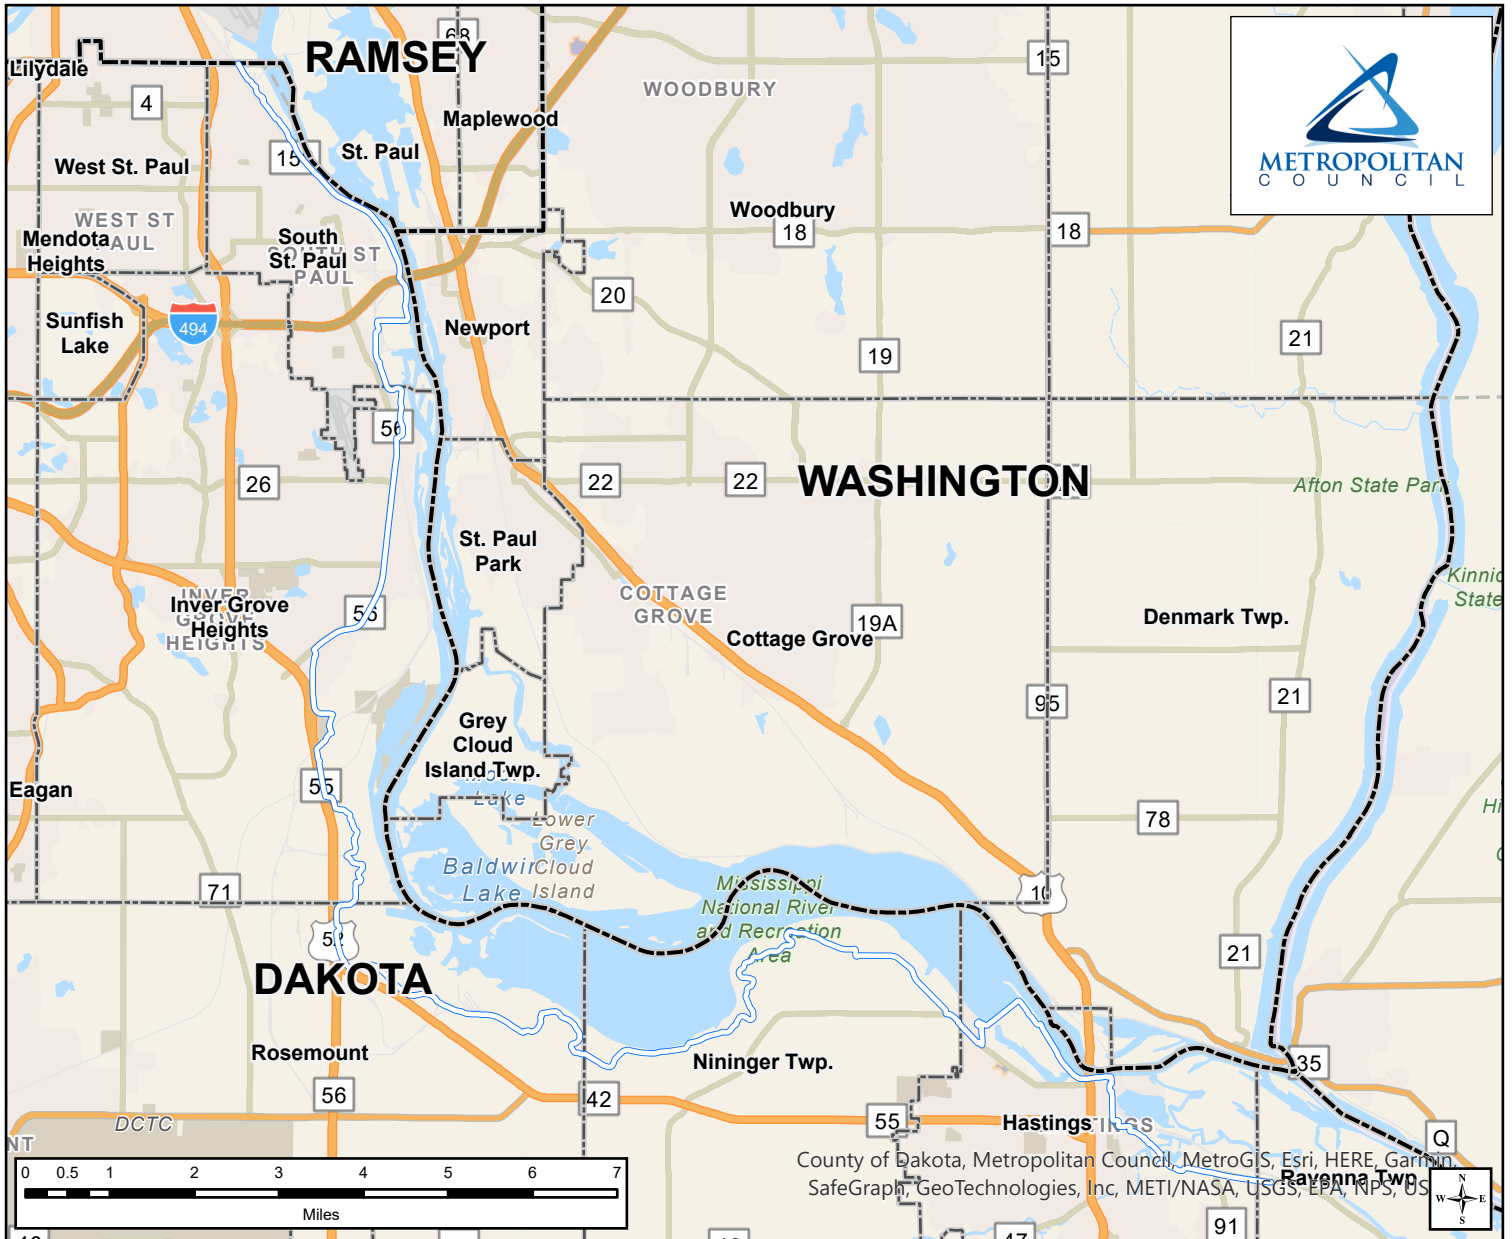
RAMSEY
68
Lilydale
4
15
West St. Paul
St. Paul
Maplewood
WOODBURY
15
METROPOLITAN COUNCIL
WEST ST PAUL
Mendota Heights
South St. Paul
SOUTH ST PAUL
Woodbury
18
18
20
494
Sunfish Lake
Newport
21
19
56
26
22
22
WASHINGTON
Afton State Park
St. Paul Park
Kinnick State
COTTAGE GROVE
Inver Grove Heights
INVER GROVE HEIGHTS
55
Cottage Grove
19A
Denmark Twp.
95
21
Grey Cloud Island Twp.
Eagan
55
Moore Lake
Lower Grey Cloud Island
78
Hi
Baldwin Lake
Mississippi National River and Recreation Area
71
10
52
21
DAKOTA
Rosemount
Nininger Twp.
35
56
42
DCTC
55
Hastings
HASTINGS
Q
NT
County of Dakota, Metropolitan Council, MetroGIS, Esri, HERE, Garmin, SafeGraph, GeoTechnologies, Inc, METI/NASA, USGS, EPA, NPS, US
Ravenna Twp.
0 0.5 1 2 3 4 5 6 7
Miles
91
N W E S